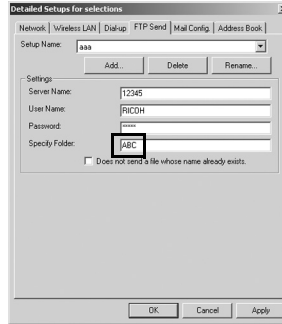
Detailed Setups for selections

Network | Wireless LAN | Dial-up | FTP Send | Mail Config. | Address Book

Setup Name: aaa

Add... Delete Rename...

Settings

Server Name: 12345

User Name: RICOH

Password: *****

Specify Folder: ABC

Does not send a file whose name already exists.

OK Cancel Apply